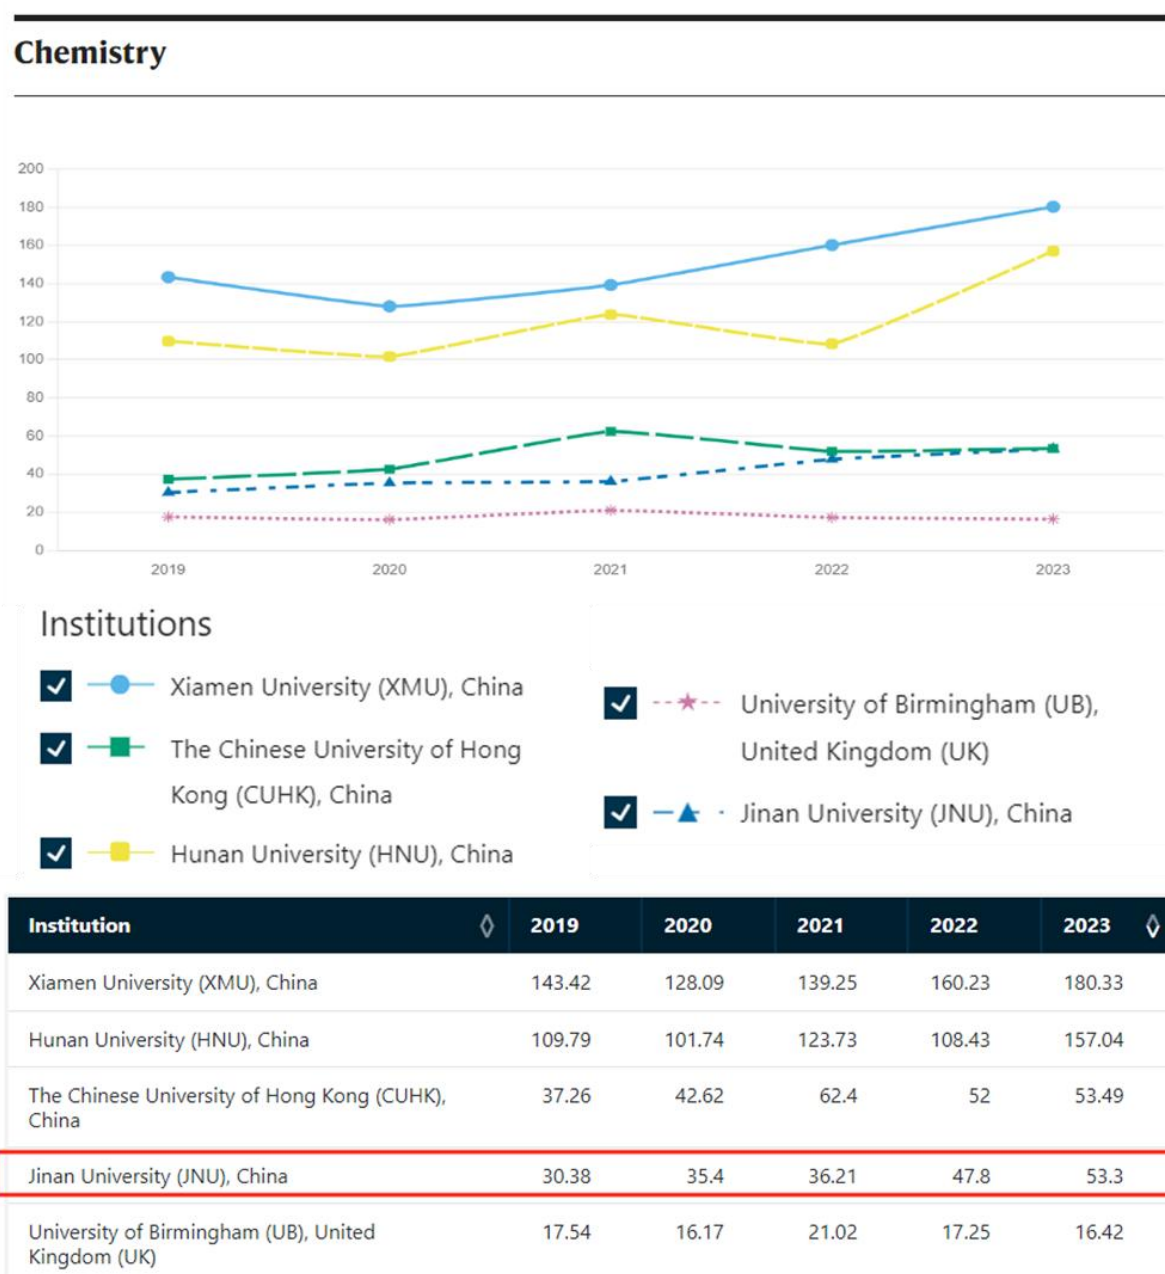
Chemistry

200
180
160
140
120
100
80
60
40
20
0

2019
2020
2021
2022
2023

Institutions

Xiamen University (XMU), China

The Chinese University of Hong Kong (CUHK), China

Hunan University (HNU), China

University of Birmingham (UB), United Kingdom (UK)

Jinan University (JNU), China

| Institution | 2019 | 2020 | 2021 | 2022 | 2023 |
|---|---|---|---|---|---|
| Xiamen University (XMU), China | 143.42 | 128.09 | 139.25 | 160.23 | 180.33 |
| Hunan University (HNU), China | 109.79 | 101.74 | 123.73 | 108.43 | 157.04 |
| The Chinese University of Hong Kong (CUHK), China | 37.26 | 42.62 | 62.4 | 52 | 53.49 |
| Jinan University (JNU), China | 30.38 | 35.4 | 36.21 | 47.8 | 53.3 |
| University of Birmingham (UB), United Kingdom (UK) | 17.54 | 16.17 | 21.02 | 17.25 | 16.42 |